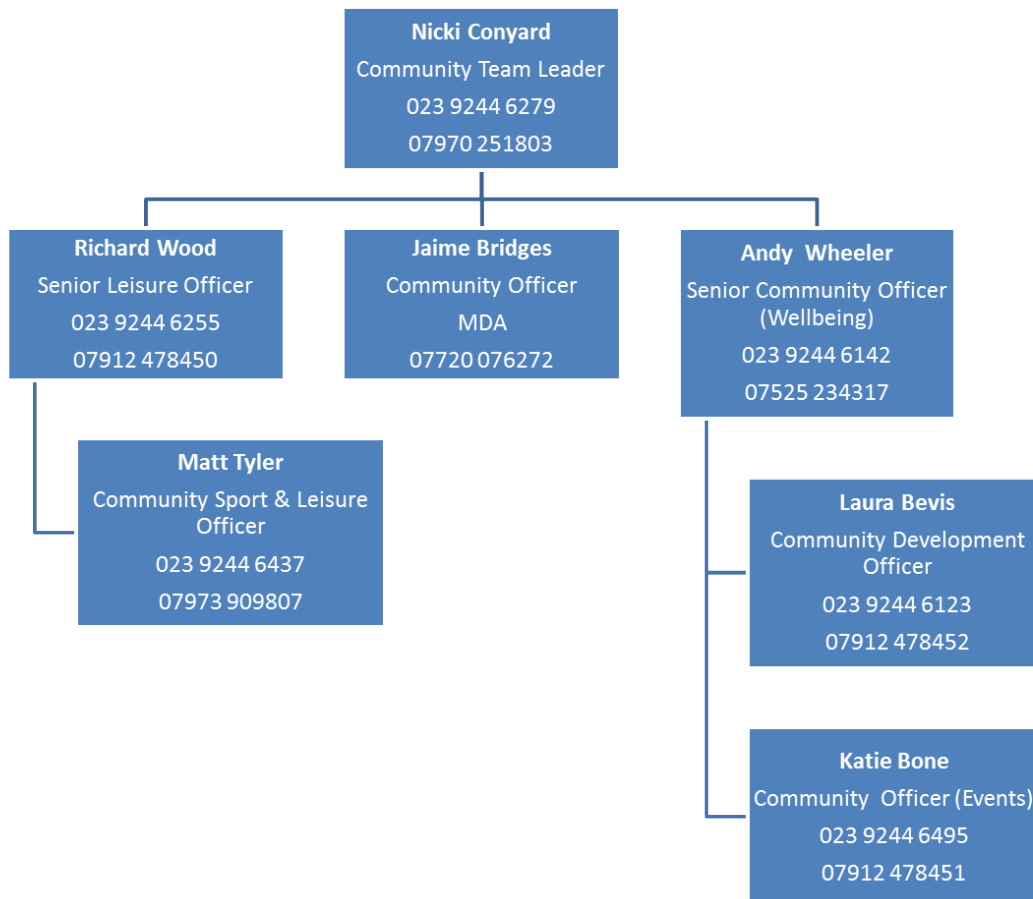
**Nicki Conyard**
Community Team Leader
023 9244 6279
07970 251803

**Richard Wood**
Senior Leisure Officer
023 9244 6255
07912 478450

**Jaime Bridges**
Community Officer
MDA
07720 076272

**Andy Wheeler**
Senior Community Officer (Wellbeing)
023 9244 6142
07525 234317

**Matt Tyler**
Community Sport & Leisure Officer
023 9244 6437
07973 909807

**Laura Bevis**
Community Development Officer
023 9244 6123
07912 478452

**Katie Bone**
Community Officer (Events)
023 9244 6495
07912 478451